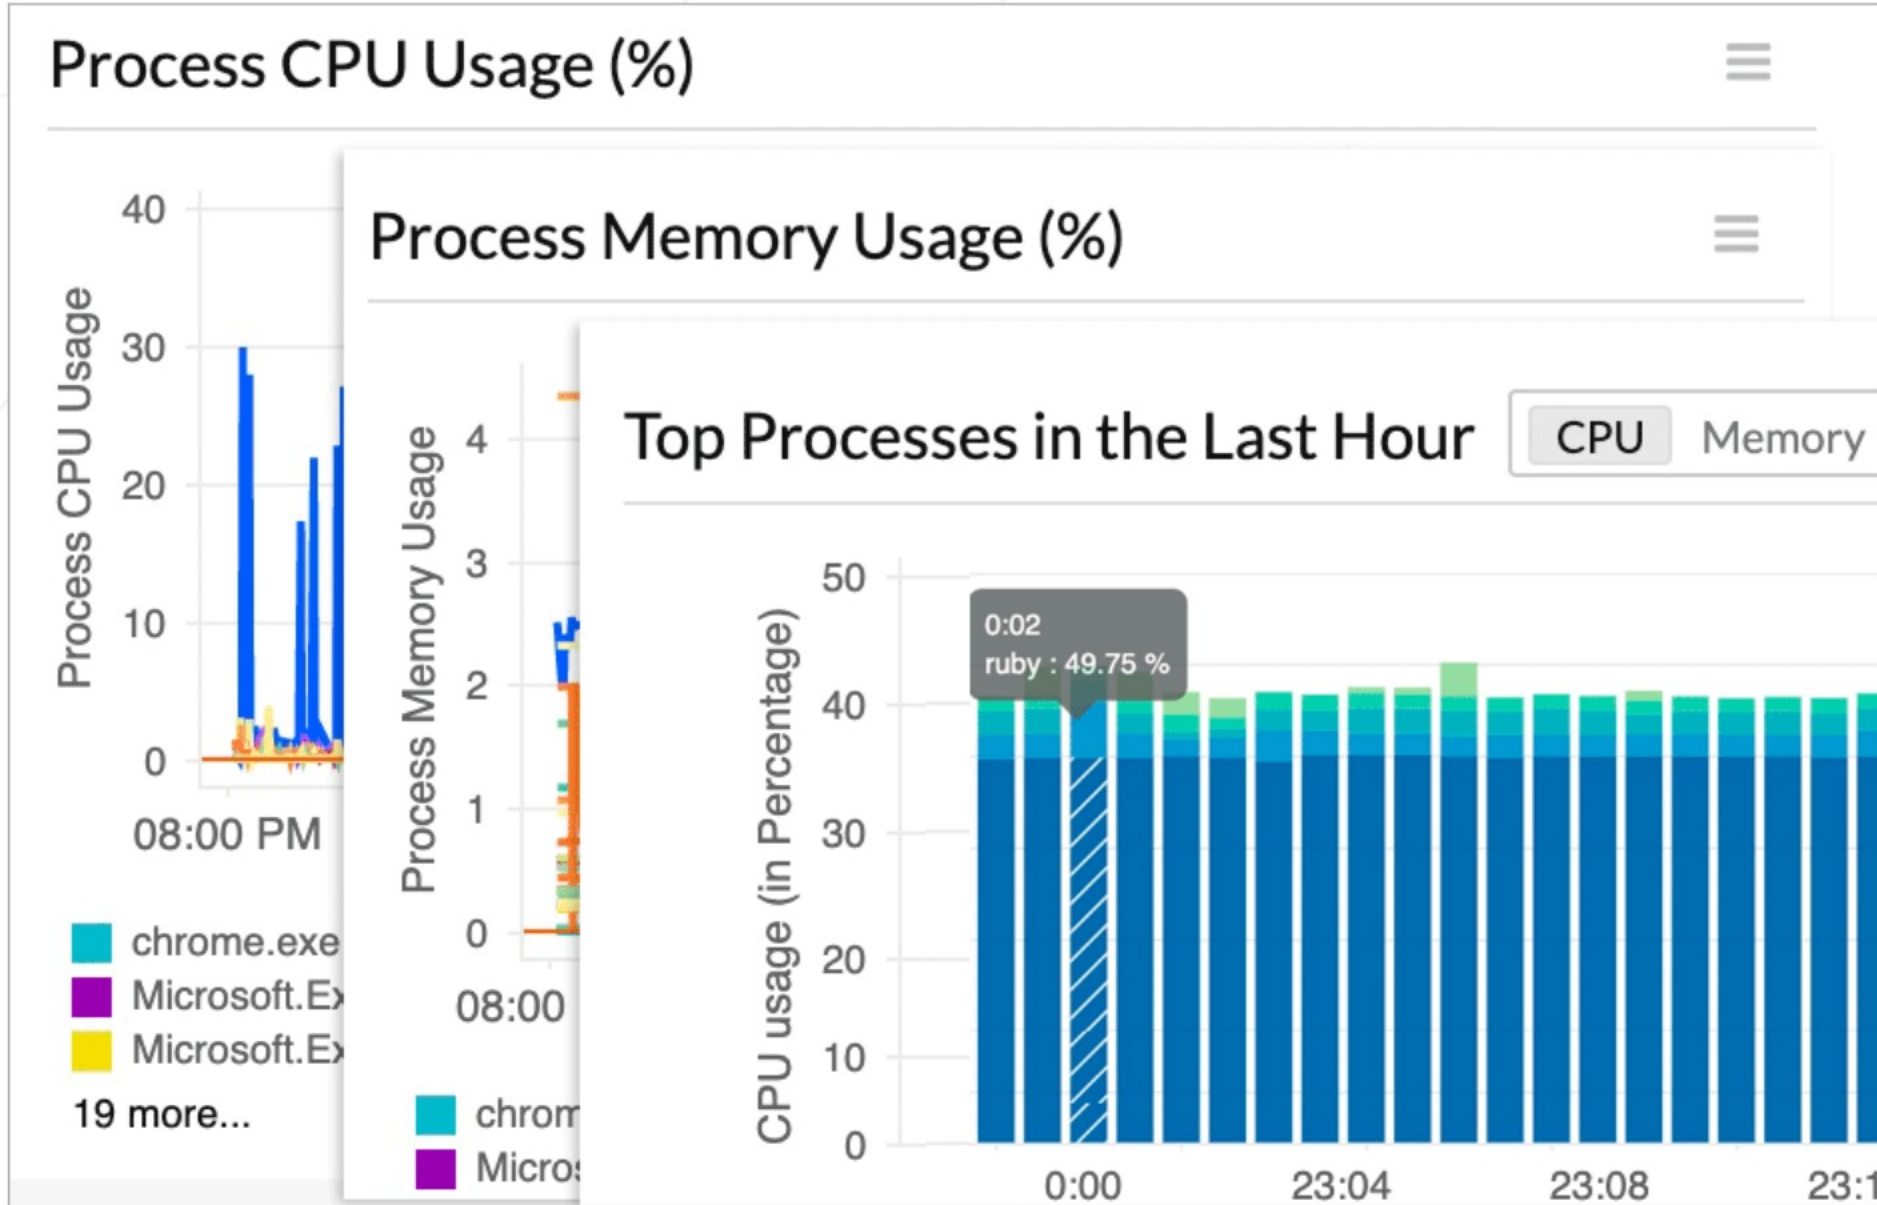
Process CPU Usage (%)

Process CPU Usage

40
30
20
10
0

08:00 PM

chrome.exe
Microsoft.E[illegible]
Microsoft.E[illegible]
19 more...

Process Memory Usage (%)

Process Memory Usage

4
3
2
1
0

08:00

chrom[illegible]
Micro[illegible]

Top Processes in the Last Hour

CPU
Memory

CPU usage (in Percentage)

50
40
30
20
10
0

0:02
ruby : 49.75 %

0:00
23:04
23:08
23:1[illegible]